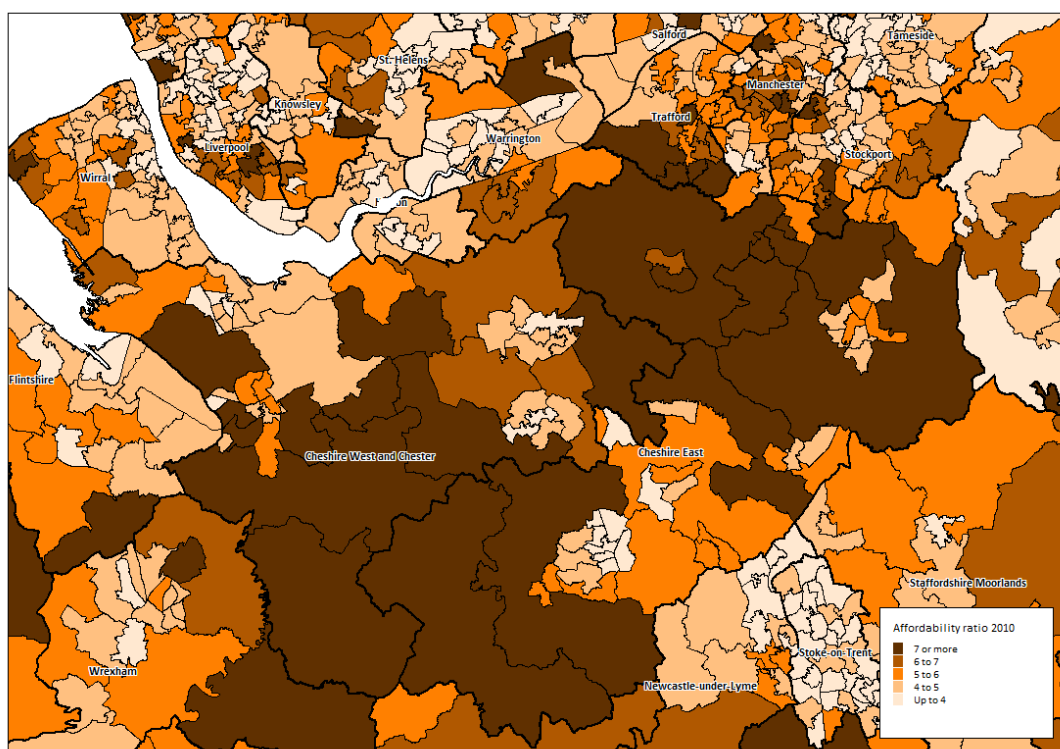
St. Helens
Salford
Tameside
Knowsley
Manchester
Trafford
Liverpool
Warrington
Stockport
Wirral
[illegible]on
Flintshire
Cheshire West and Chester
Cheshire East
Staffordshire Moorlands
Wrexham
Stoke-on-Trent
Newcastle-under-Lyme

Affordability ratio 2010
7 or more
6 to 7
5 to 6
4 to 5
Up to 4